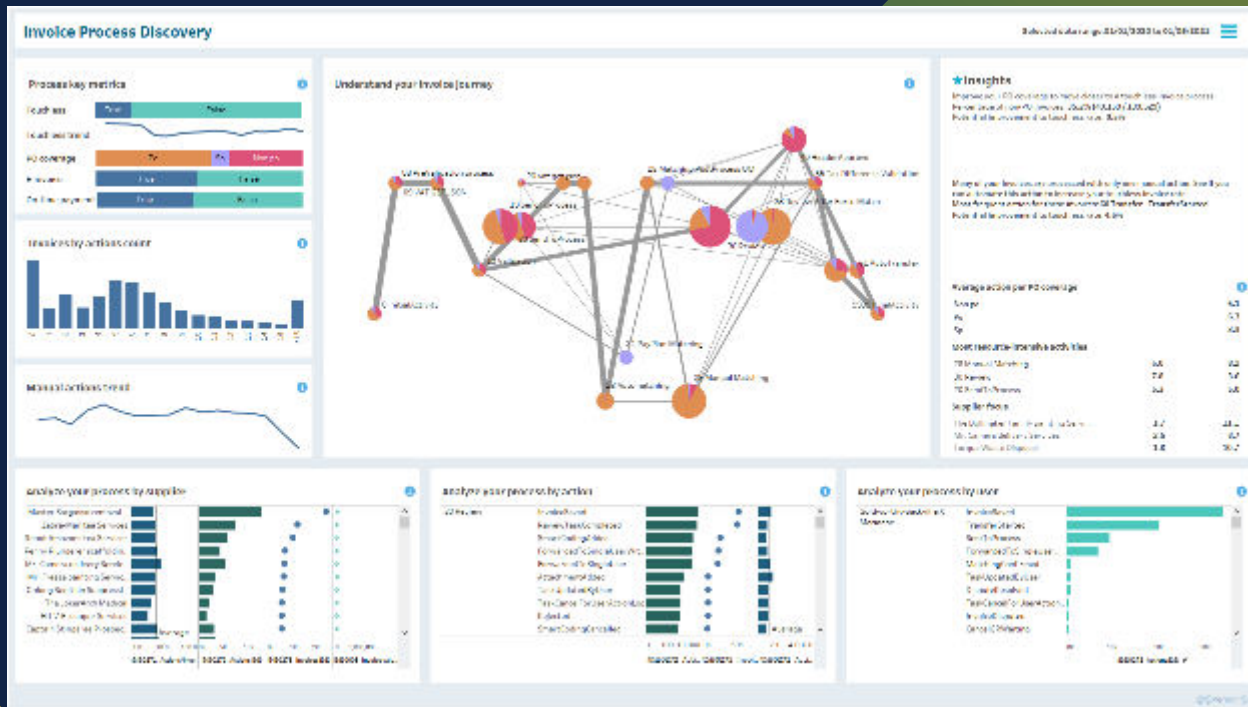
Invoice Process Discovery

Process key metrics

Invoices by actions count

Manual actions trend

Understand your invoice journey

Insights

Average action per PO coverage

Most resource-intensive activities

Supplier focus

Analyze your process by supplier

Analyze your process by action

Analyze your process by user

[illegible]